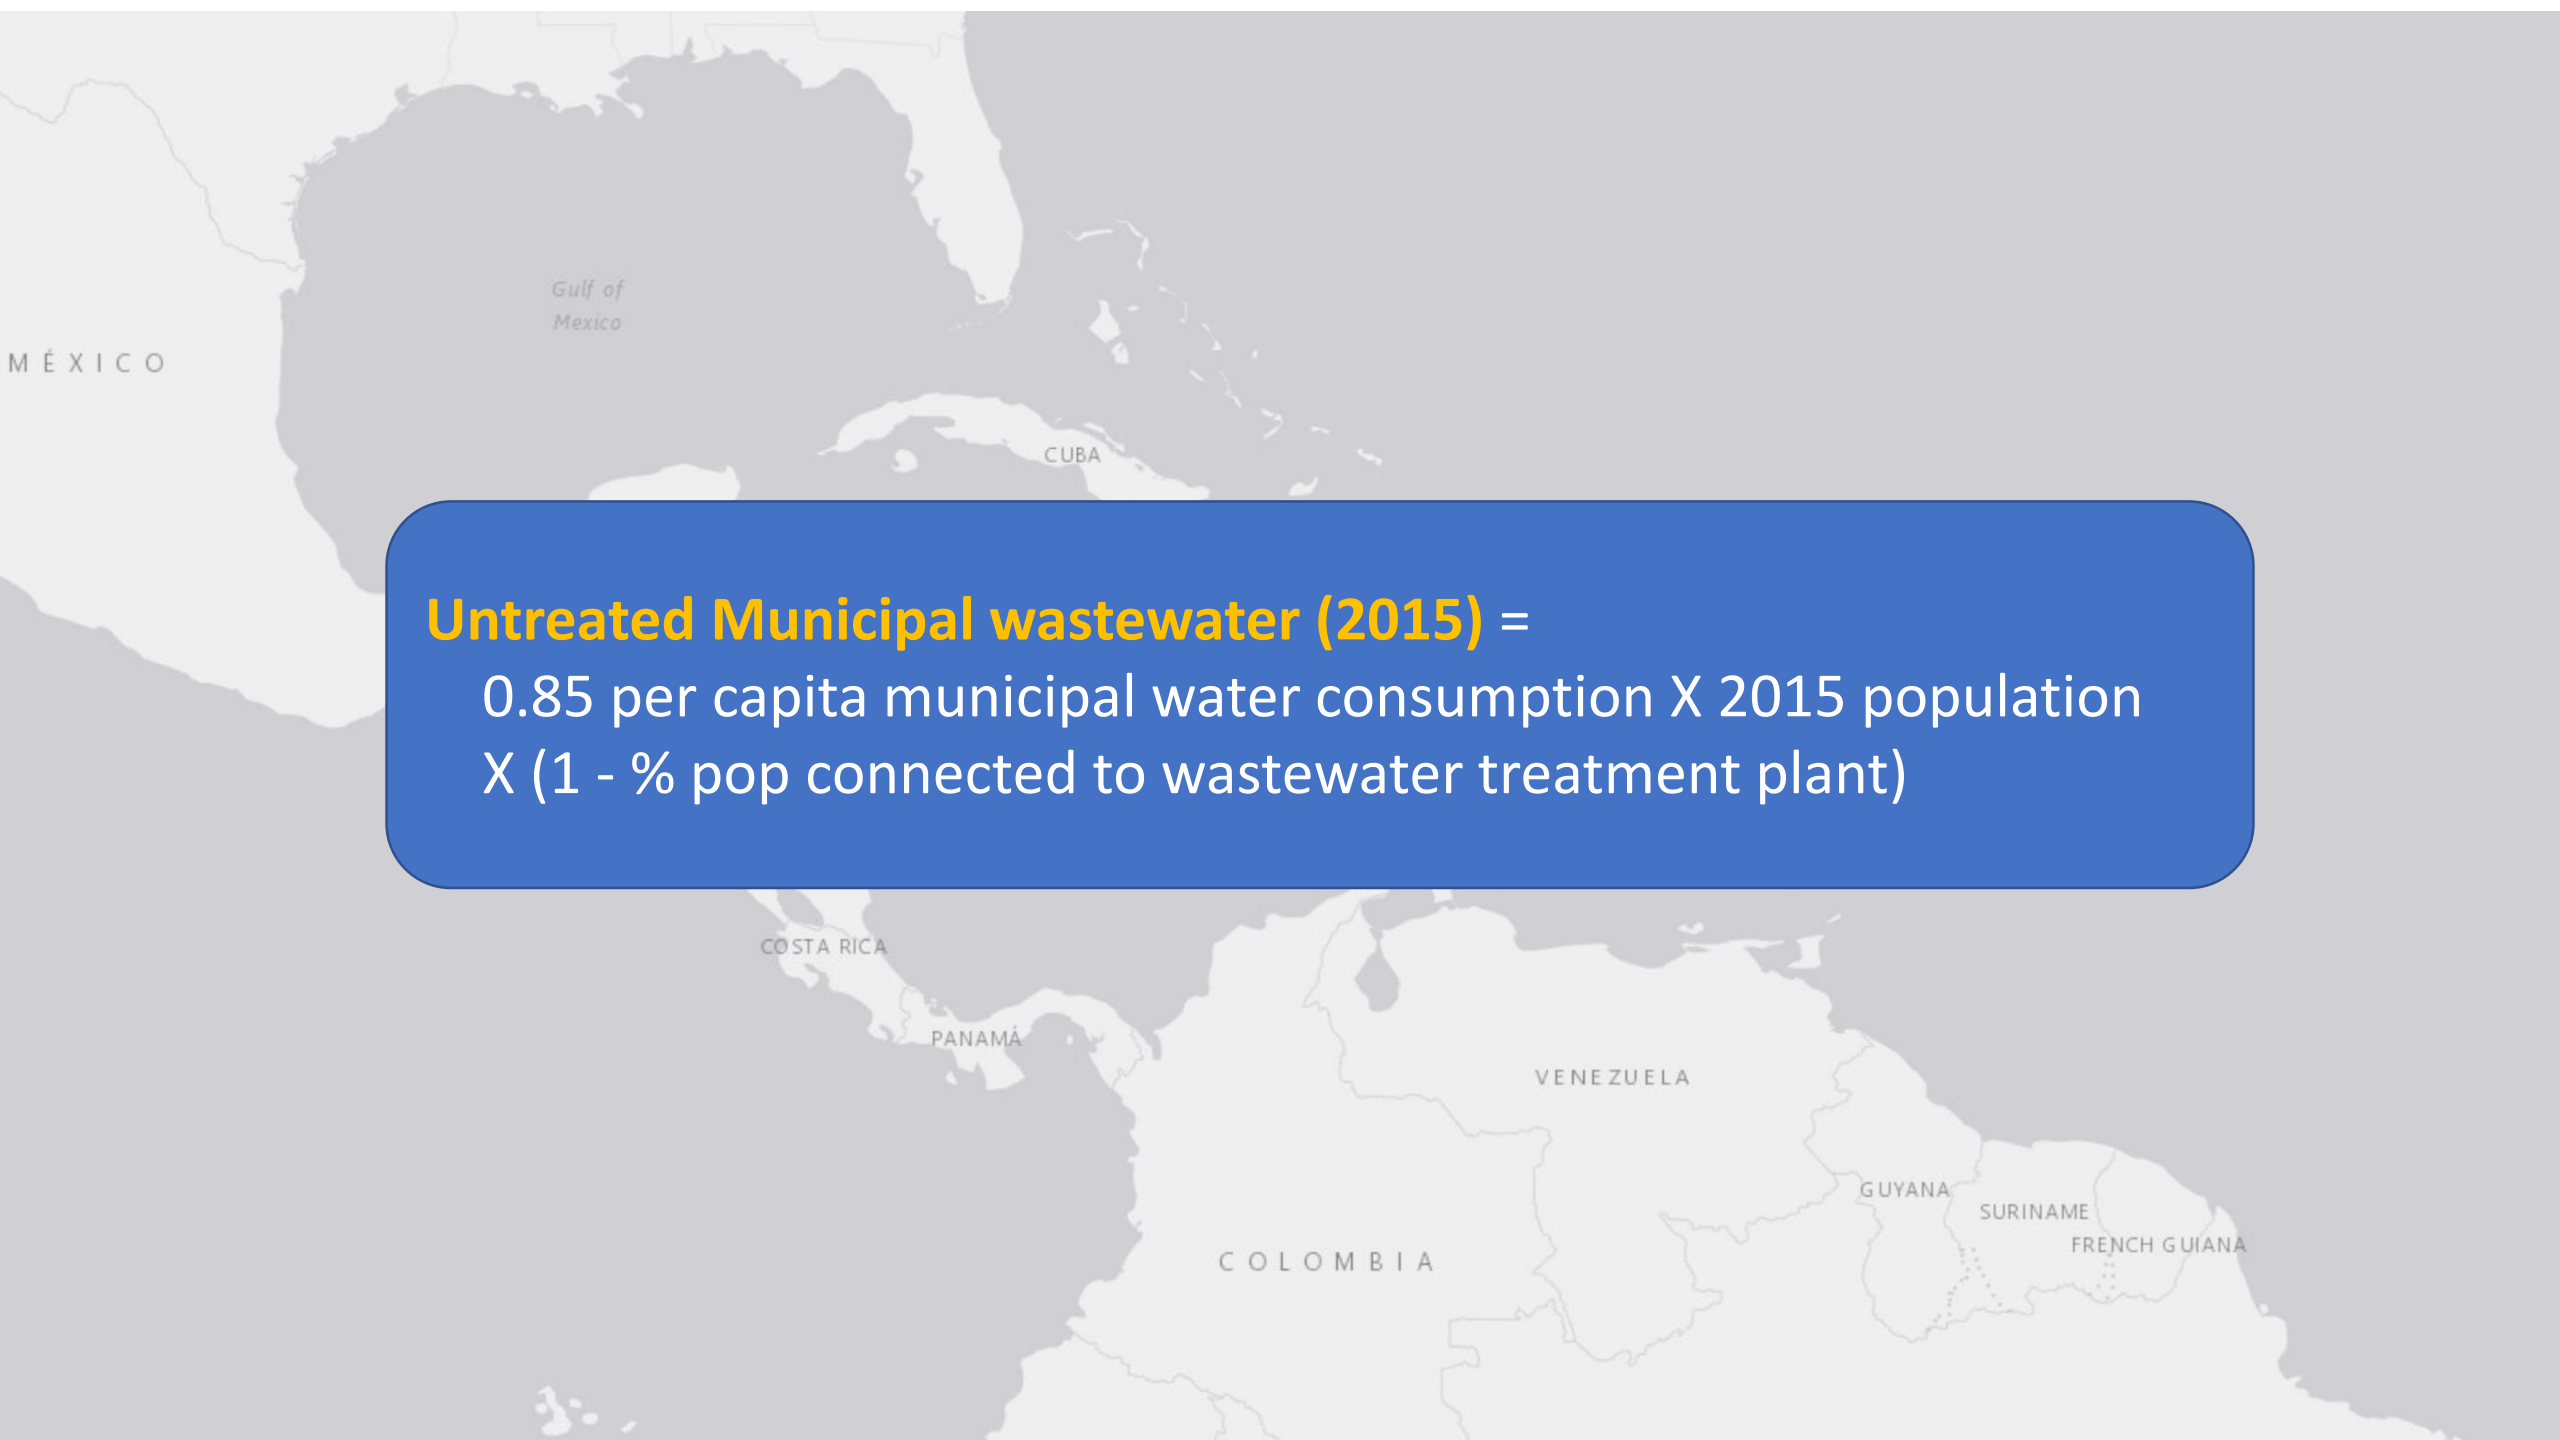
Gulf of Mexico

MÉXICO

CUBA

Untreated Municipal wastewater (2015) =
0.85 per capita municipal water consumption X 2015 population X (1 - % pop connected to wastewater treatment plant)

COSTA RICA

PANAMÁ

VENEZUELA

GUYANA

SURINAME

FRENCH GUIANA

COLOMBIA